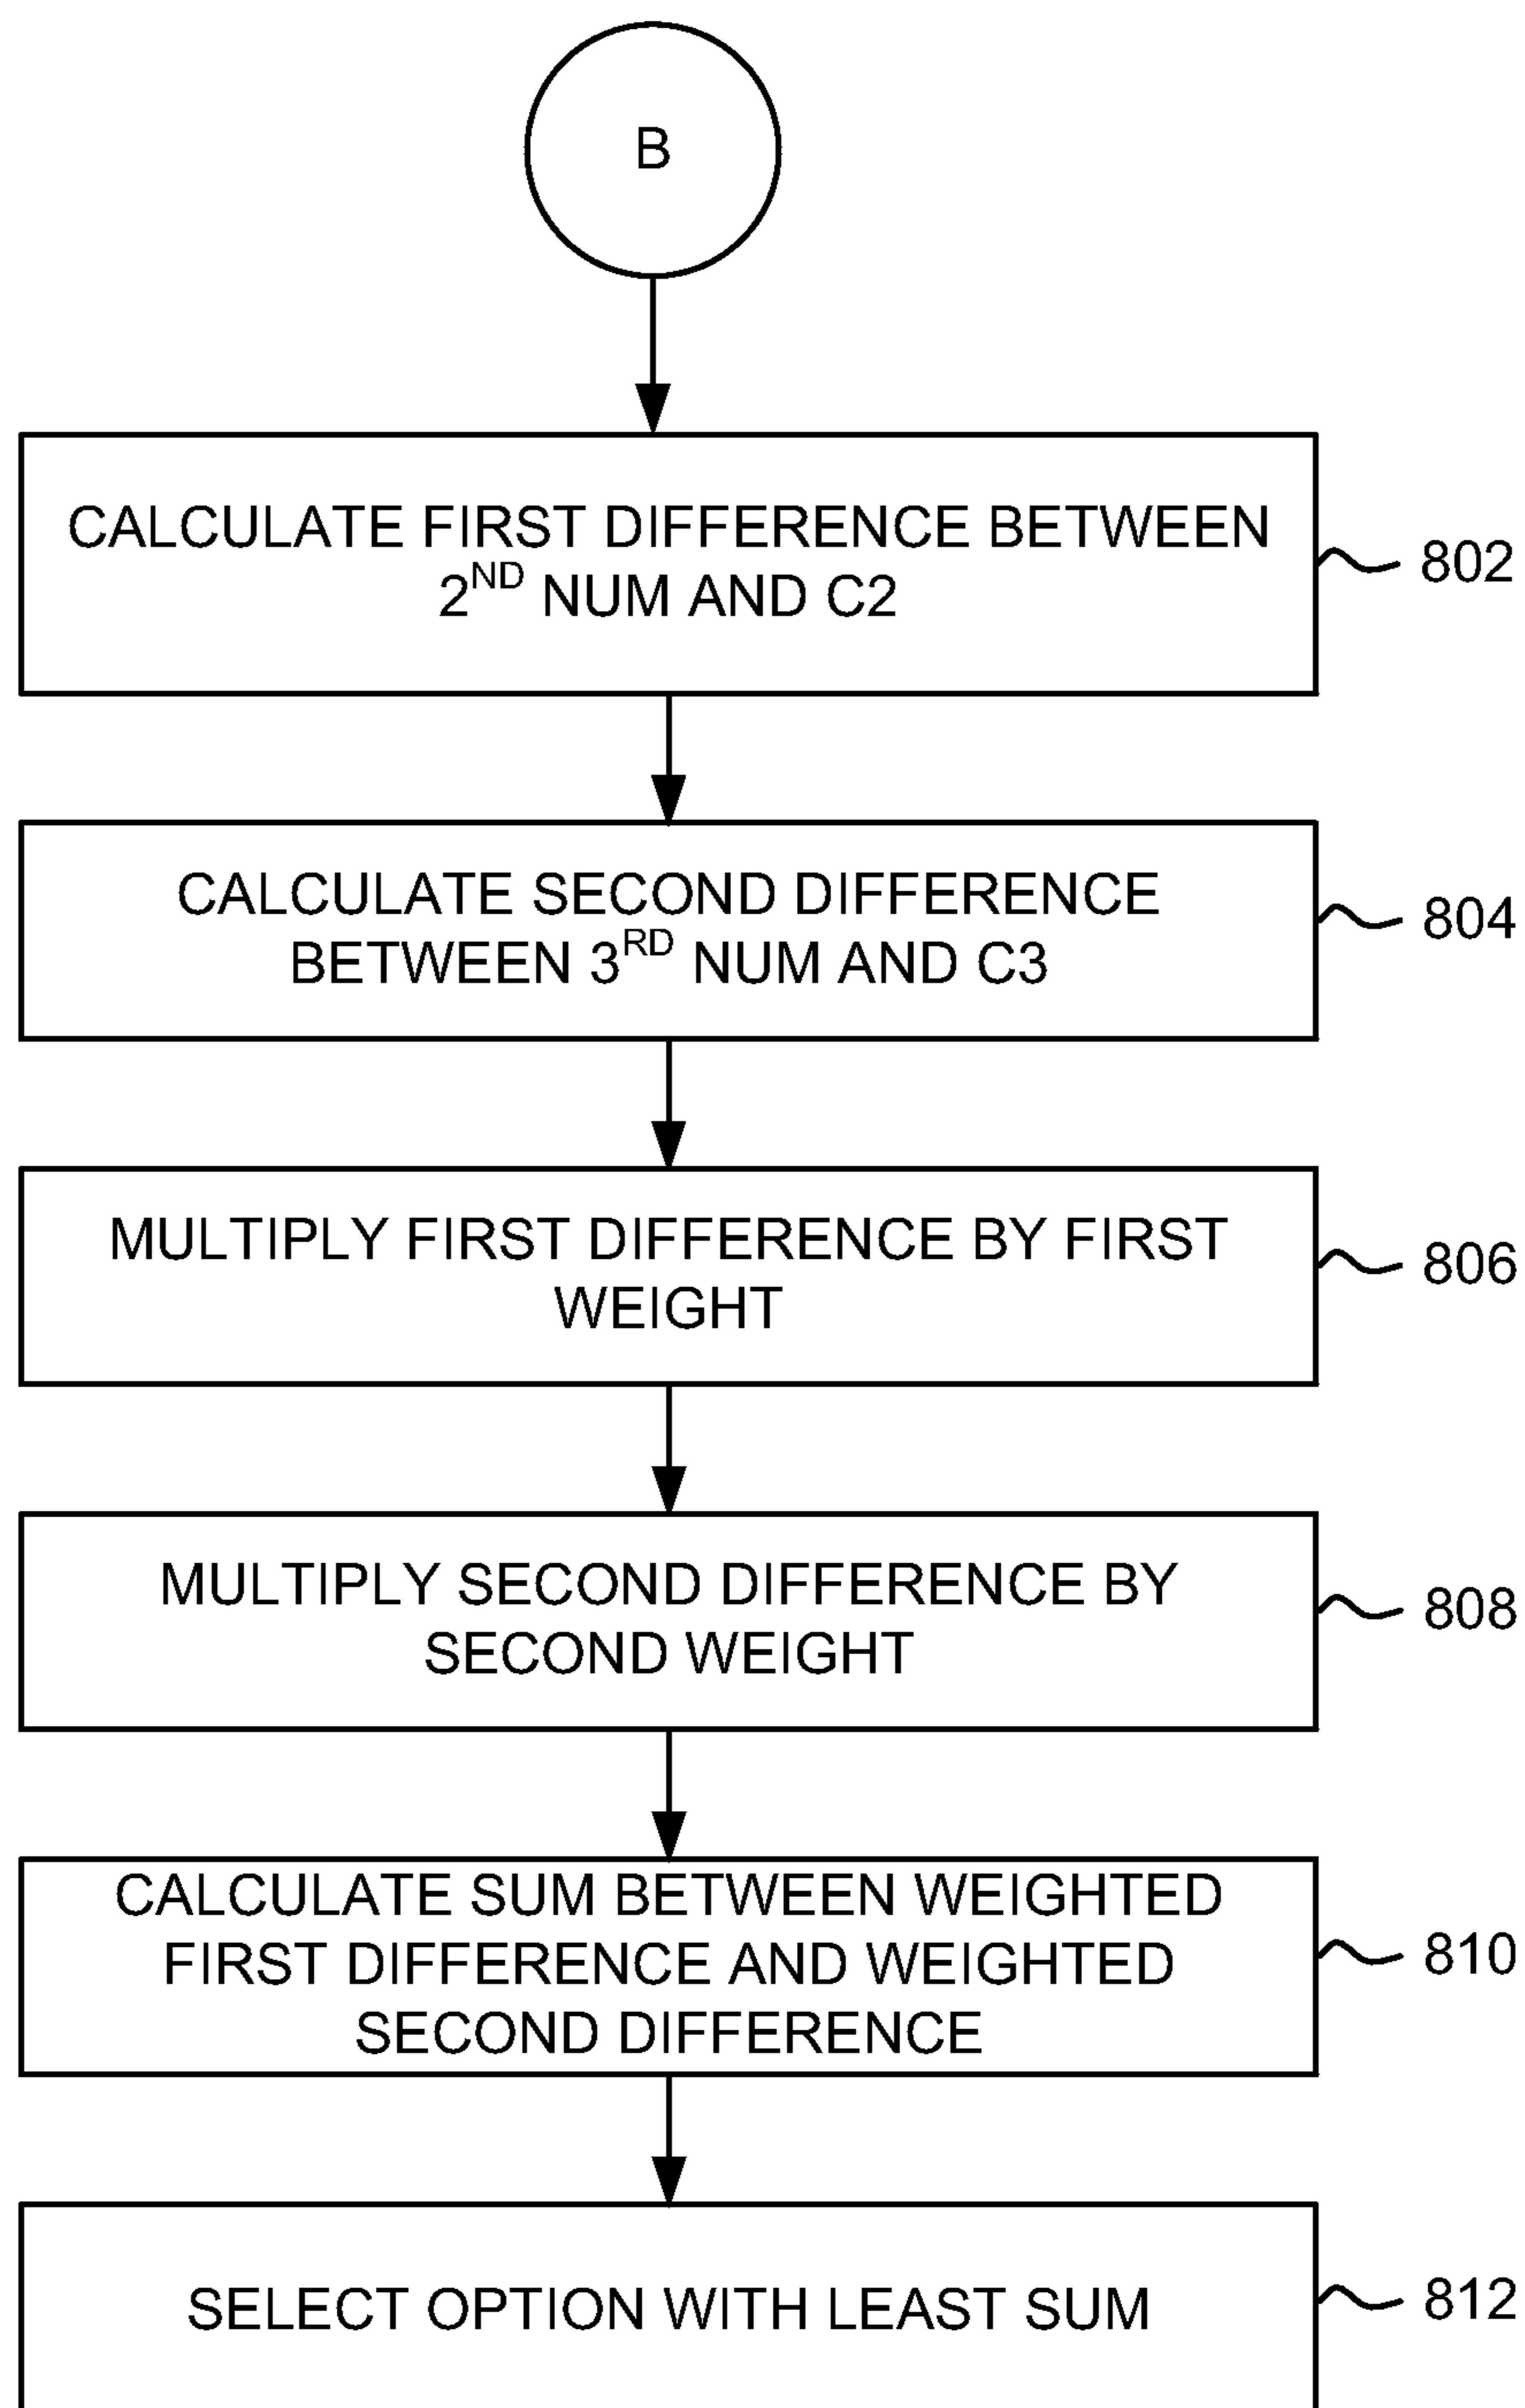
B

CALCULATE FIRST DIFFERENCE BETWEEN $2^{ND}$ NUM AND C2

802

CALCULATE SECOND DIFFERENCE BETWEEN $3^{RD}$ NUM AND C3

804

MULTIPLY FIRST DIFFERENCE BY FIRST WEIGHT

806

MULTIPLY SECOND DIFFERENCE BY SECOND WEIGHT

808

CALCULATE SUM BETWEEN WEIGHTED FIRST DIFFERENCE AND WEIGHTED SECOND DIFFERENCE

810

SELECT OPTION WITH LEAST SUM

812